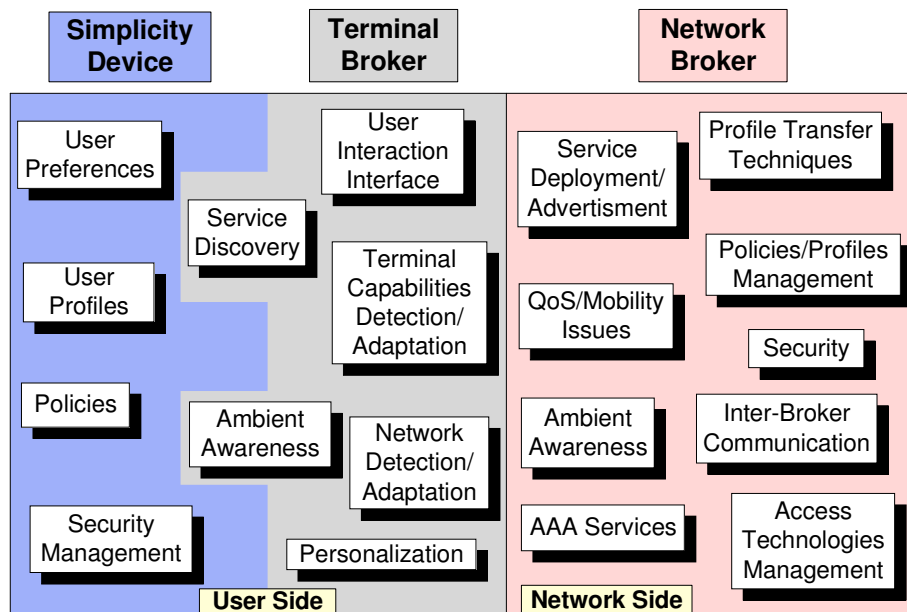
Simplicity Device

Terminal Broker

Network Broker

User Preferences

User Profiles

Policies

Security Management

Service Discovery

Ambient Awareness

User Interaction Interface

Terminal Capabilities Detection/ Adaptation

Network Detection/ Adaptation

Personalization

User Side

Service Deployment/ Advertisment

QoS/Mobility Issues

Ambient Awareness

AAA Services

Profile Transfer Techniques

Policies/Profiles Management

Security

Inter-Broker Communication

Access Technologies Management

Network Side